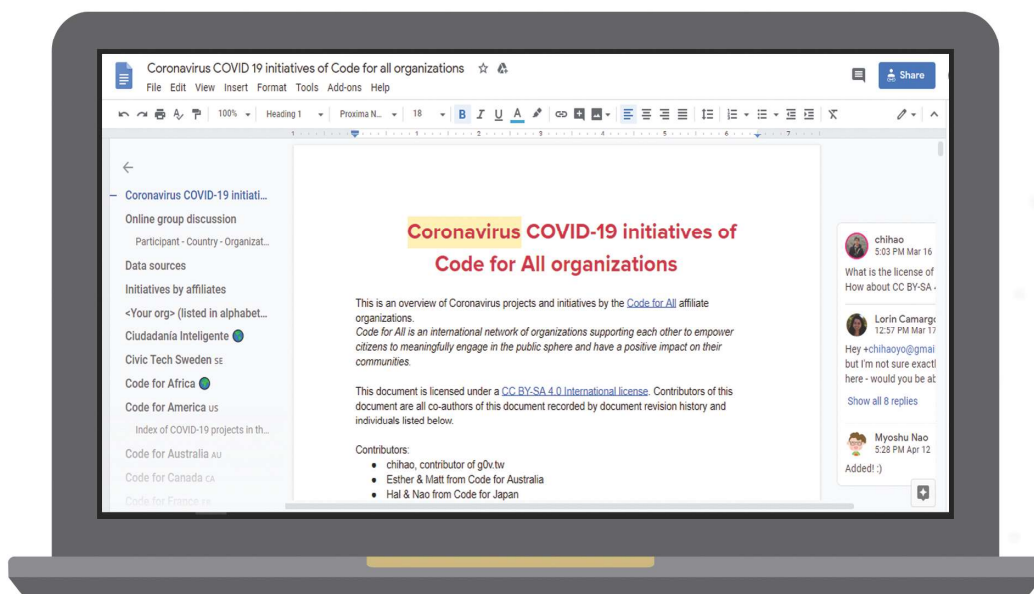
Coronavirus COVID 19 initiatives of Code for all organizations

File Edit View Insert Format Tools Add-ons Help

Share

100% Heading 1 Proxima N... 18 B I U A

1 2 3 4 5 6 7

Coronavirus COVID-19 initiati...
Online group discussion
Participant - Country - Organizat...
Data sources
Initiatives by affiliates
<Your org> (listed in alphabet...
Ciudadanía Inteligente
Civic Tech Sweden SE
Code for Africa
Code for America US
Index of COVID-19 projects in th...
Code for Australia AU
Code for Canada CA
Code for France FR

Coronavirus COVID-19 initiatives of Code for All organizations

This is an overview of Coronavirus projects and initiatives by the Code for All affiliate organizations.
Code for All is an international network of organizations supporting each other to empower citizens to meaningfully engage in the public sphere and have a positive impact on their communities.

This document is licensed under a CC BY-SA 4.0 International license. Contributors of this document are all co-authors of this document recorded by document revision history and individuals listed below.

Contributors:
• chihao, contributor of g0v.tw
• Esther & Matt from Code for Australia
• Hal & Nao from Code for Japan

chihao
5:03 PM Mar 16
What is the license of
How about CC BY-SA

Lorin Camargo
12:57 PM Mar 17
Hey +chihaoyo@gmai
but I'm not sure exactl
here - would you be ab
Show all 8 replies

Myoshu Nao
5:28 PM Apr 12
Added! :)